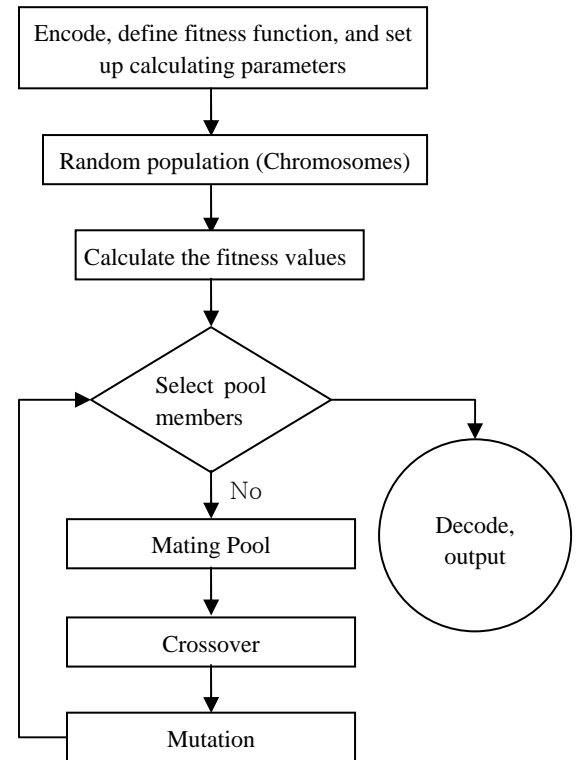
Encode, define fitness function, and set up calculating parameters

Random population (Chromosomes)

Calculate the fitness values

Select pool members

No

Mating Pool

Crossover

Mutation

Decode, output